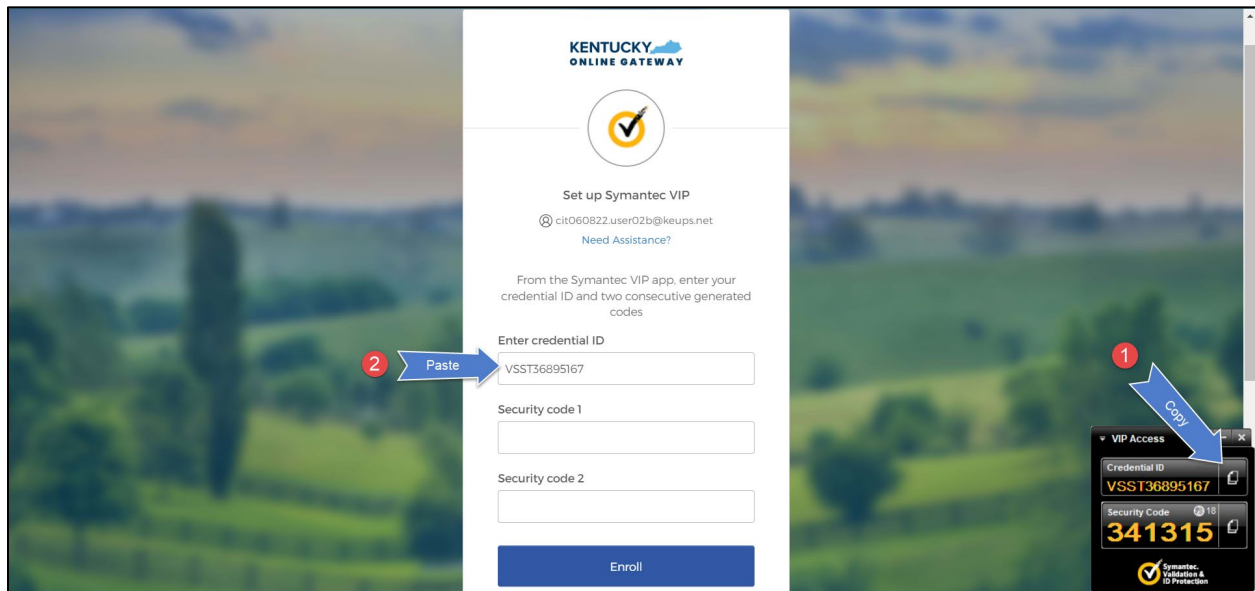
KENTUCKY
ONLINE GATEWAY

Set up Symantec VIP

cit060822.user02b@keups.net

Need Assistance?

From the Symantec VIP app, enter your credential ID and two consecutive generated codes

Enter credential ID

2 Paste

VSST36895167

Security code 1

Security code 2

Enroll

1

Copy

VIP Access

Credential ID

VSST36895167

Security Code 18

341315

Symantec. Validation & ID Protection